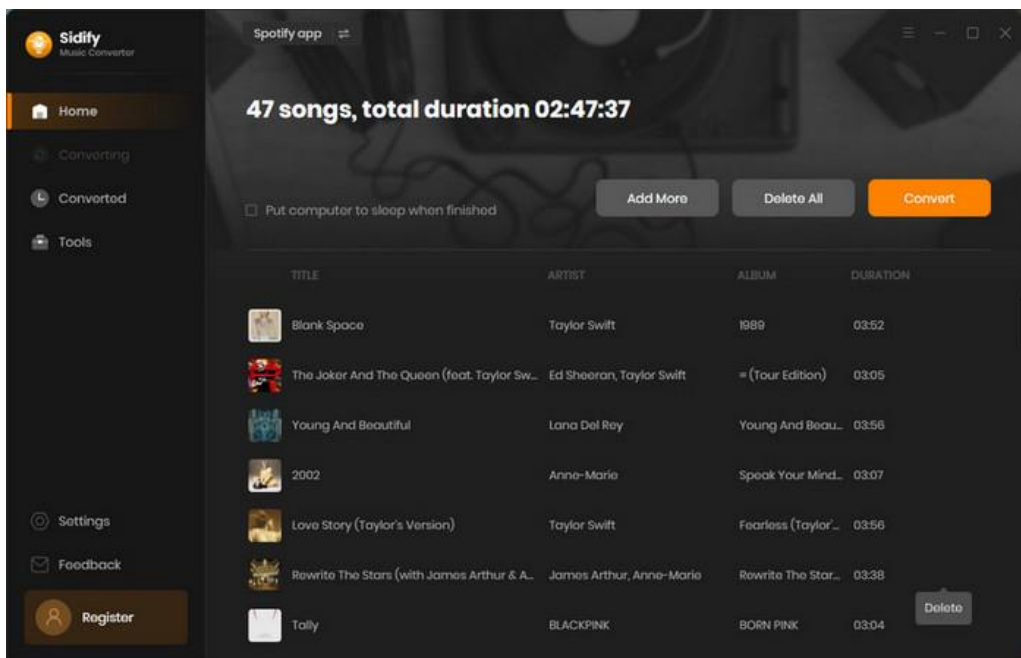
Sidify
Music Converter

Home
Converting
Converted
Tools

Settings
Feedback
Register

Spotify app

47 songs, total duration 02:47:37

Put computer to sleep when finished

Add More
Delete All
Convert

| TITLE | ARTIST | ALBUM | DURATION |
|---|---|---|---|
| Blank Space | Taylor Swift | 1989 | 03:52 |
| The Joker And The Queen (feat. Taylor Sw... | Ed Sheeran, Taylor Swift | = (Tour Edition) | 03:05 |
| Young And Beautiful | Lana Del Rey | Young And Beau... | 03:56 |
| 2002 | Anne-Marie | Speak Your Mind... | 03:07 |
| Love Story (Taylor's Version) | Taylor Swift | Fearless (Taylor'... | 03:56 |
| Rewrite The Stars (with James Arthur & A... | James Arthur, Anne-Marie | Rewrite The Star... | 03:38 |
| Tally | BLACKPINK | BORN PINK | 03:04 |

Delete